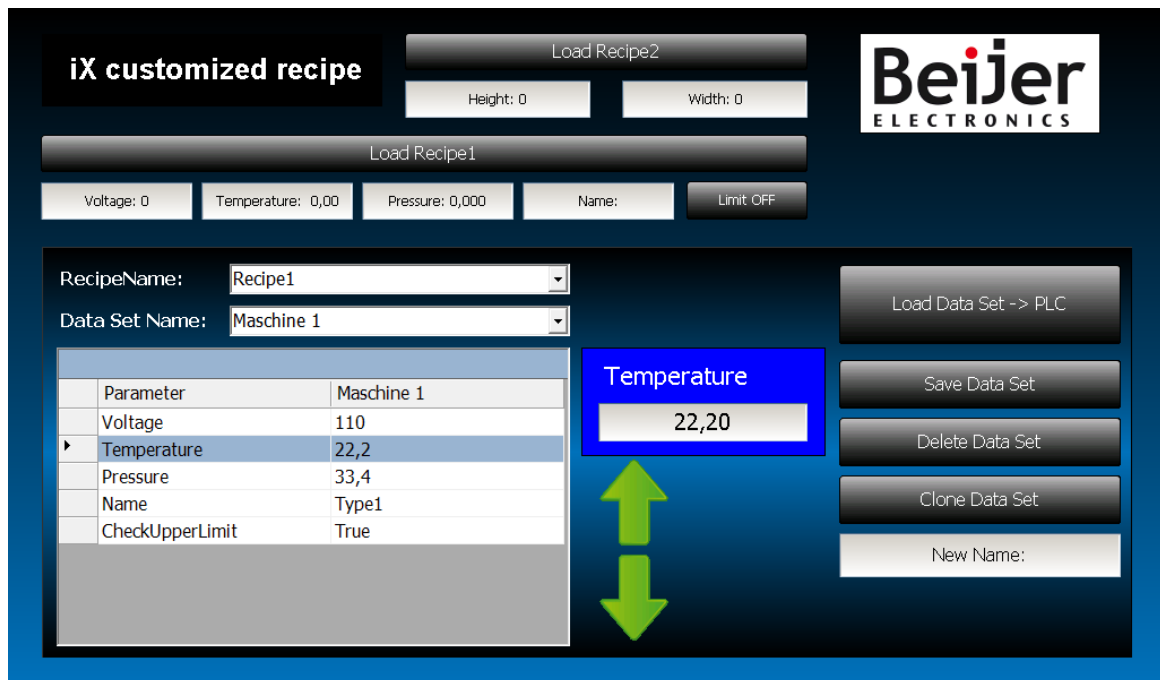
iX customized recipe

Load Recipe2

Height: 0

Width: 0

Beijer
ELECTRONICS

Load Recipe1

Voltage: 0

Temperature: 0,00

Pressure: 0,000

Name:

Limit OFF

RecipeName: Recipe1

Data Set Name: Maschine 1

| Parameter | Maschine 1 |
|---|---|
| Voltage | 110 |
| Temperature | 22,2 |
| Pressure | 33,4 |
| Name | Type1 |
| CheckUpperLimit | True |

Temperature

22,20

Load Data Set -> PLC

Save Data Set

Delete Data Set

Clone Data Set

New Name: